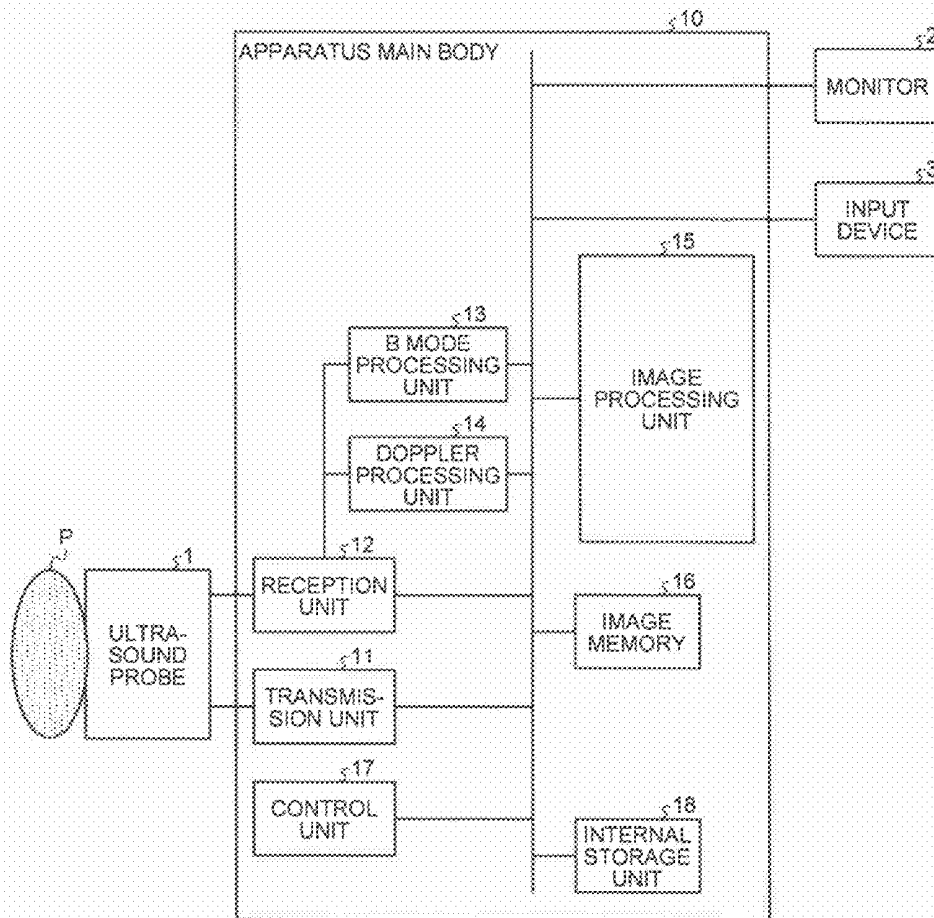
10
APPARATUS MAIN BODY

2
MONITOR

3
INPUT DEVICE

15
IMAGE PROCESSING UNIT

13
B MODE PROCESSING UNIT

14
DOPPLER PROCESSING UNIT

P

1
ULTRA-SOUND PROBE

12
RECEPTION UNIT

16
IMAGE MEMORY

11
TRANSMISSION UNIT

17
CONTROL UNIT

18
INTERNAL STORAGE UNIT